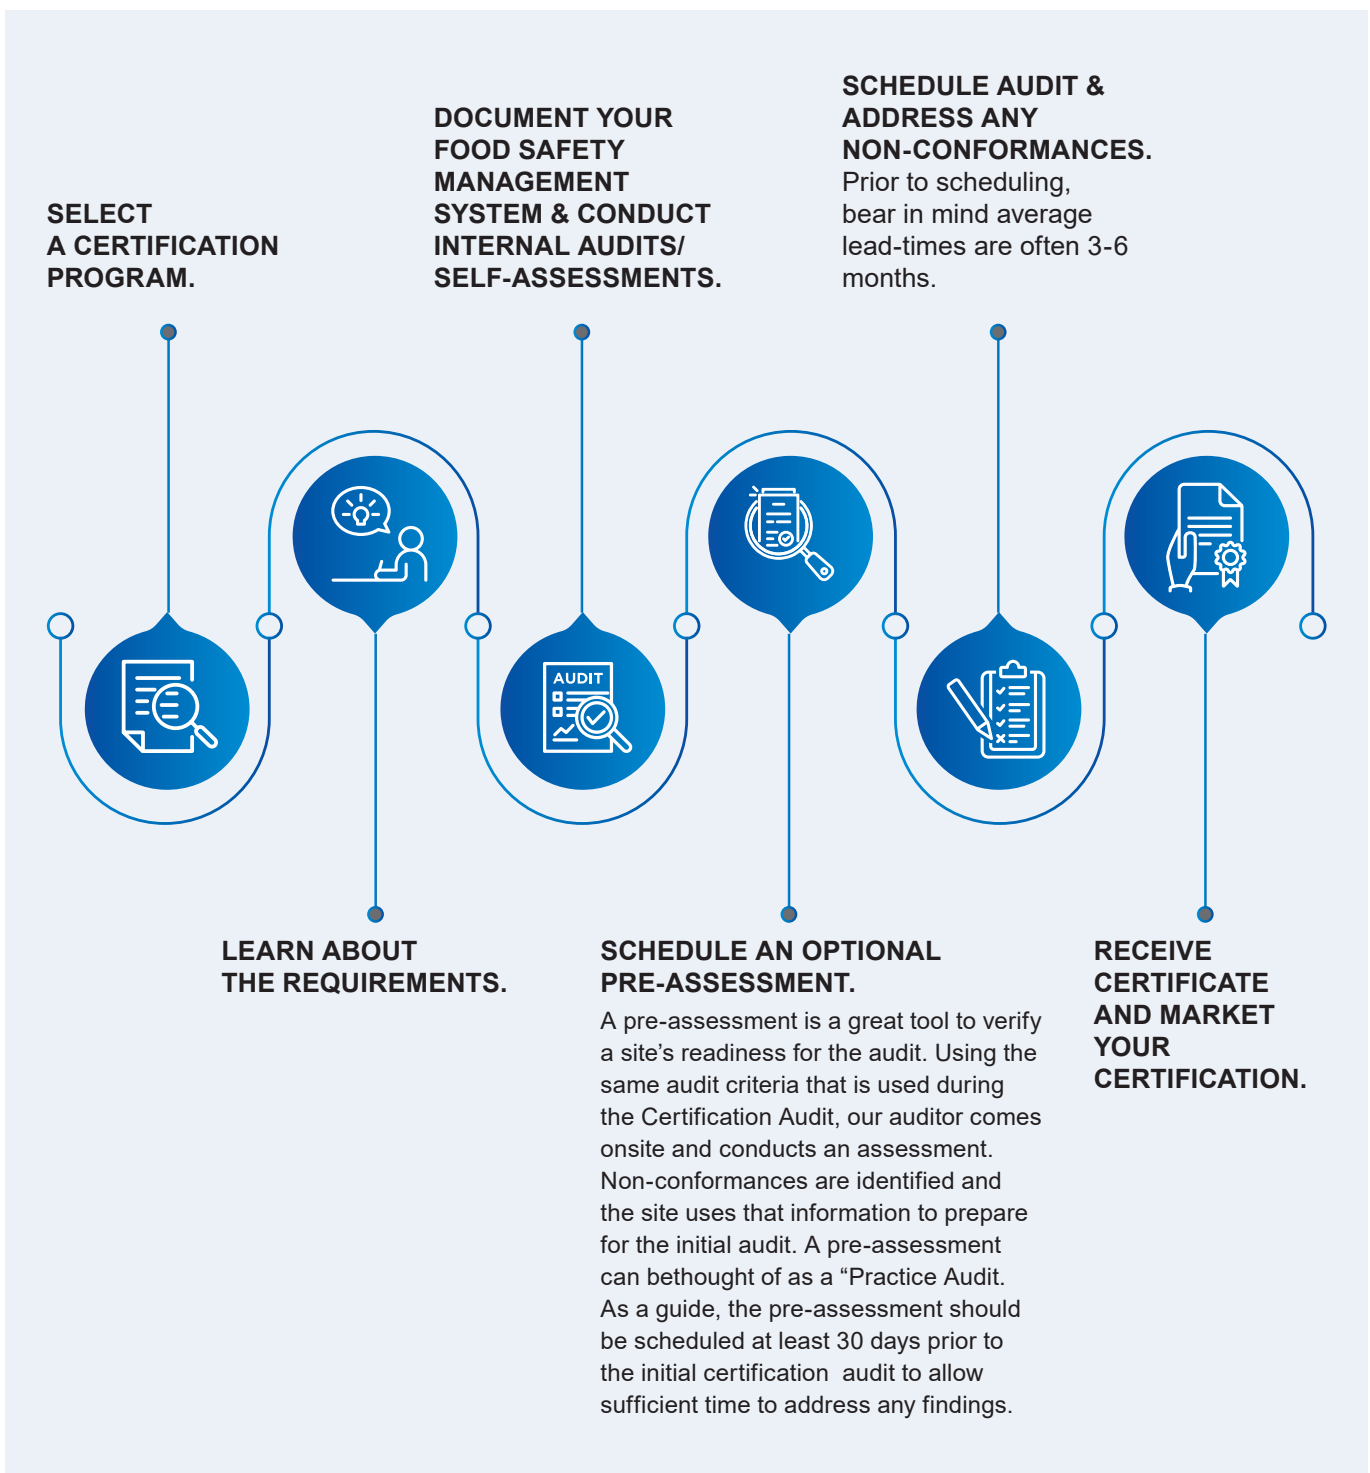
SELECT A CERTIFICATION PROGRAM.

LEARN ABOUT THE REQUIREMENTS.

DOCUMENT YOUR FOOD SAFETY MANAGEMENT SYSTEM & CONDUCT INTERNAL AUDITS/ SELF-ASSESSMENTS.

AUDIT

SCHEDULE AN OPTIONAL PRE-ASSESSMENT.

A pre-assessment is a great tool to verify a site’s readiness for the audit. Using the same audit criteria that is used during the Certification Audit, our auditor comes onsite and conducts an assessment. Non-conformances are identified and the site uses that information to prepare for the initial audit. A pre-assessment can bethought of as a “Practice Audit. As a guide, the pre-assessment should be scheduled at least 30 days prior to the initial certification audit to allow sufficient time to address any findings.

SCHEDULE AUDIT & ADDRESS ANY NON-CONFORMANCES.

Prior to scheduling, bear in mind average lead-times are often 3-6 months.

RECEIVE CERTIFICATE AND MARKET YOUR CERTIFICATION.